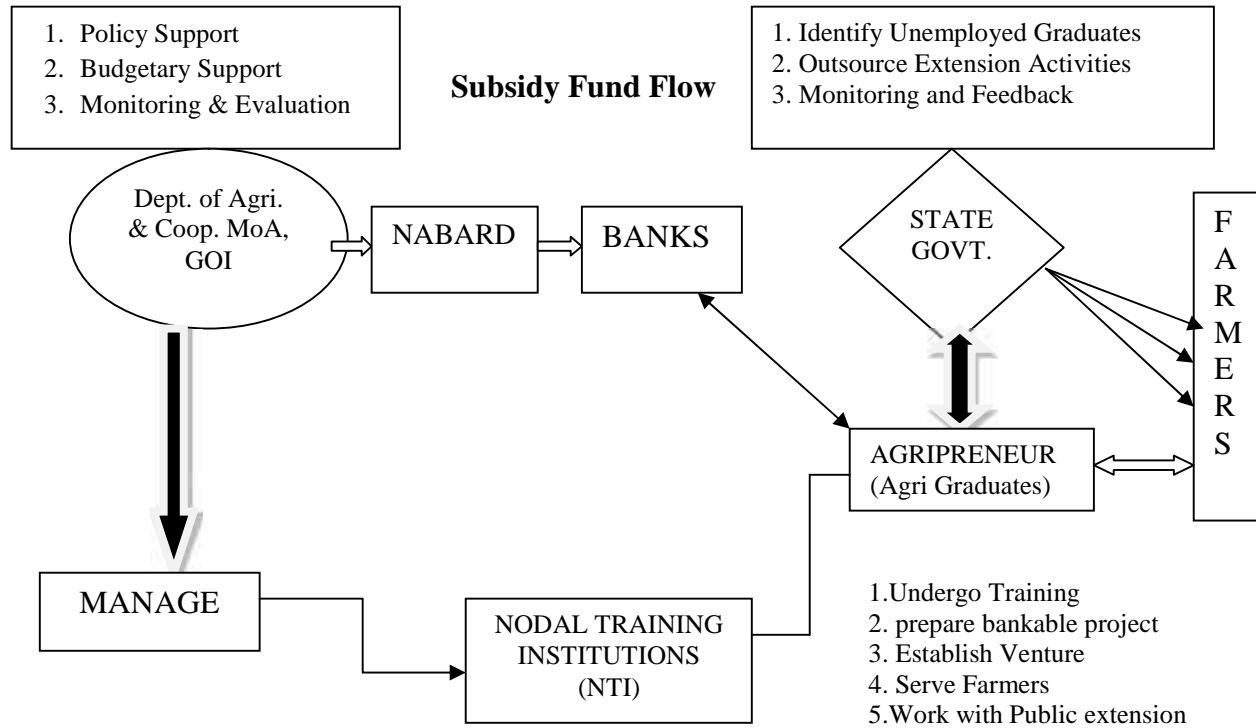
1. Policy Support
2. Budgetary Support
3. Monitoring & Evaluation

Subsidy Fund Flow

1. Identify Unemployed Graduates
2. Outsource Extension Activities
3. Monitoring and Feedback

Dept. of Agri. & Coop. MoA, GOI

NABARD

BANKS

STATE GOVT.

F A R M E R S

AGRIPRENEUR (Agri Graduates)

MANAGE

NODAL TRAINING INSTITUTIONS (NTI)

1.Undergo Training
2. prepare bankable project
3. Establish Venture
4. Serve Farmers
5.Work with Public extension